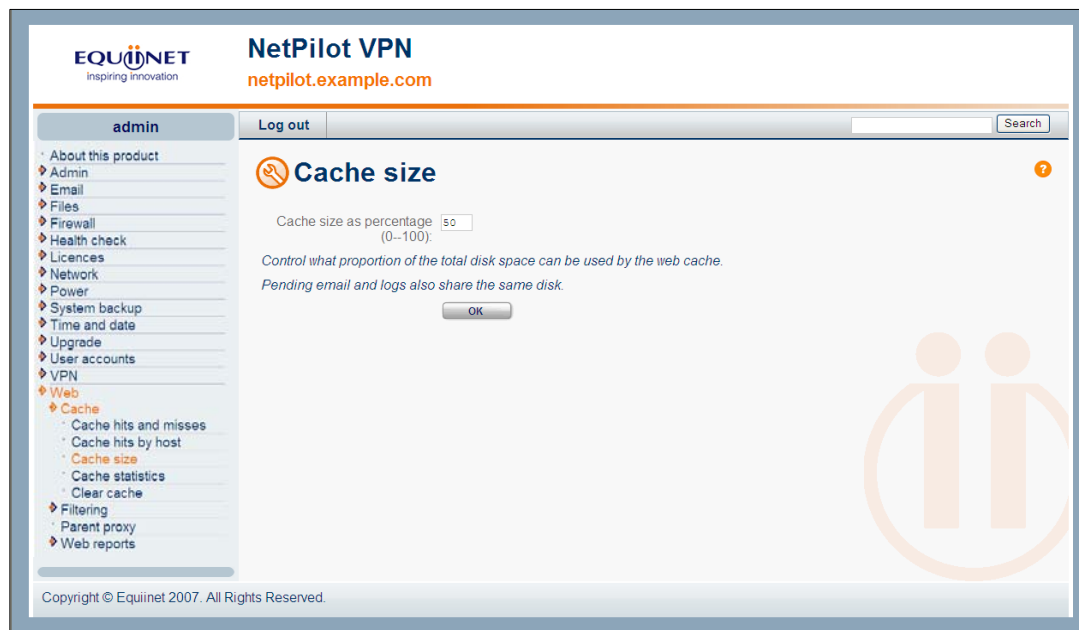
EQUIINET
inspiring innovation

NetPilot VPN
netpilot.example.com

admin

Log out

Search

About this product
Admin
Email
Files
Firewall
Health check
Licences
Network
Power
System backup
Time and date
Upgrade
User accounts
VPN
Web
Cache
Cache hits and misses
Cache hits by host
Cache size
Cache statistics
Clear cache
Filtering
Parent proxy
Web reports

Cache size

?

Cache size as percentage (0--100): 50

Control what proportion of the total disk space can be used by the web cache.

Pending email and logs also share the same disk.

OK

Copyright © Equiinet 2007. All Rights Reserved.